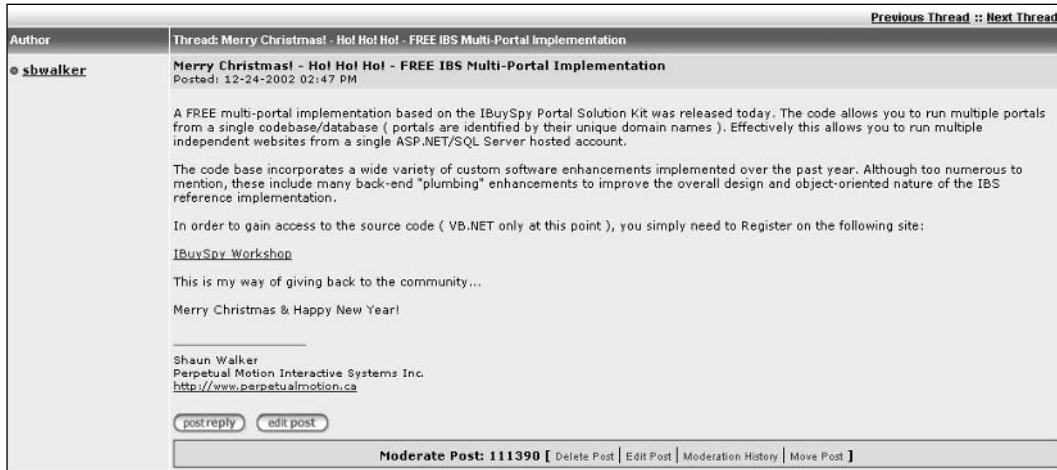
Previous Thread :: Next Thread

| Author | Thread: Merry Christmas! - Ho! Ho! Ho! - FREE IBS Multi-Portal Implementation |
|---|---|
| sbwalker | Merry Christmas! - Ho! Ho! Ho! - FREE IBS Multi-Portal Implementation |

Posted: 12-24-2002 02:47 PM

A FREE multi-portal implementation based on the IBuySpy Portal Solution Kit was released today. The code allows you to run multiple portals from a single codebase/database ( portals are identified by their unique domain names ). Effectively this allows you to run multiple independent websites from a single ASP.NET/SQL Server hosted account.

The code base incorporates a wide variety of custom software enhancements implemented over the past year. Although too numerous to mention, these include many back-end "plumbing" enhancements to improve the overall design and object-oriented nature of the IBS reference implementation.

In order to gain access to the source code ( VB.NET only at this point ), you simply need to Register on the following site:

IBuySpy Workshop

This is my way of giving back to the community...

Merry Christmas & Happy New Year!

Shaun Walker
Perpetual Motion Interactive Systems Inc.
http://www.perpetualmotion.ca

post reply edit post

Moderate Post: 111390 [ Delete Post | Edit Post | Moderation History | Move Post ]